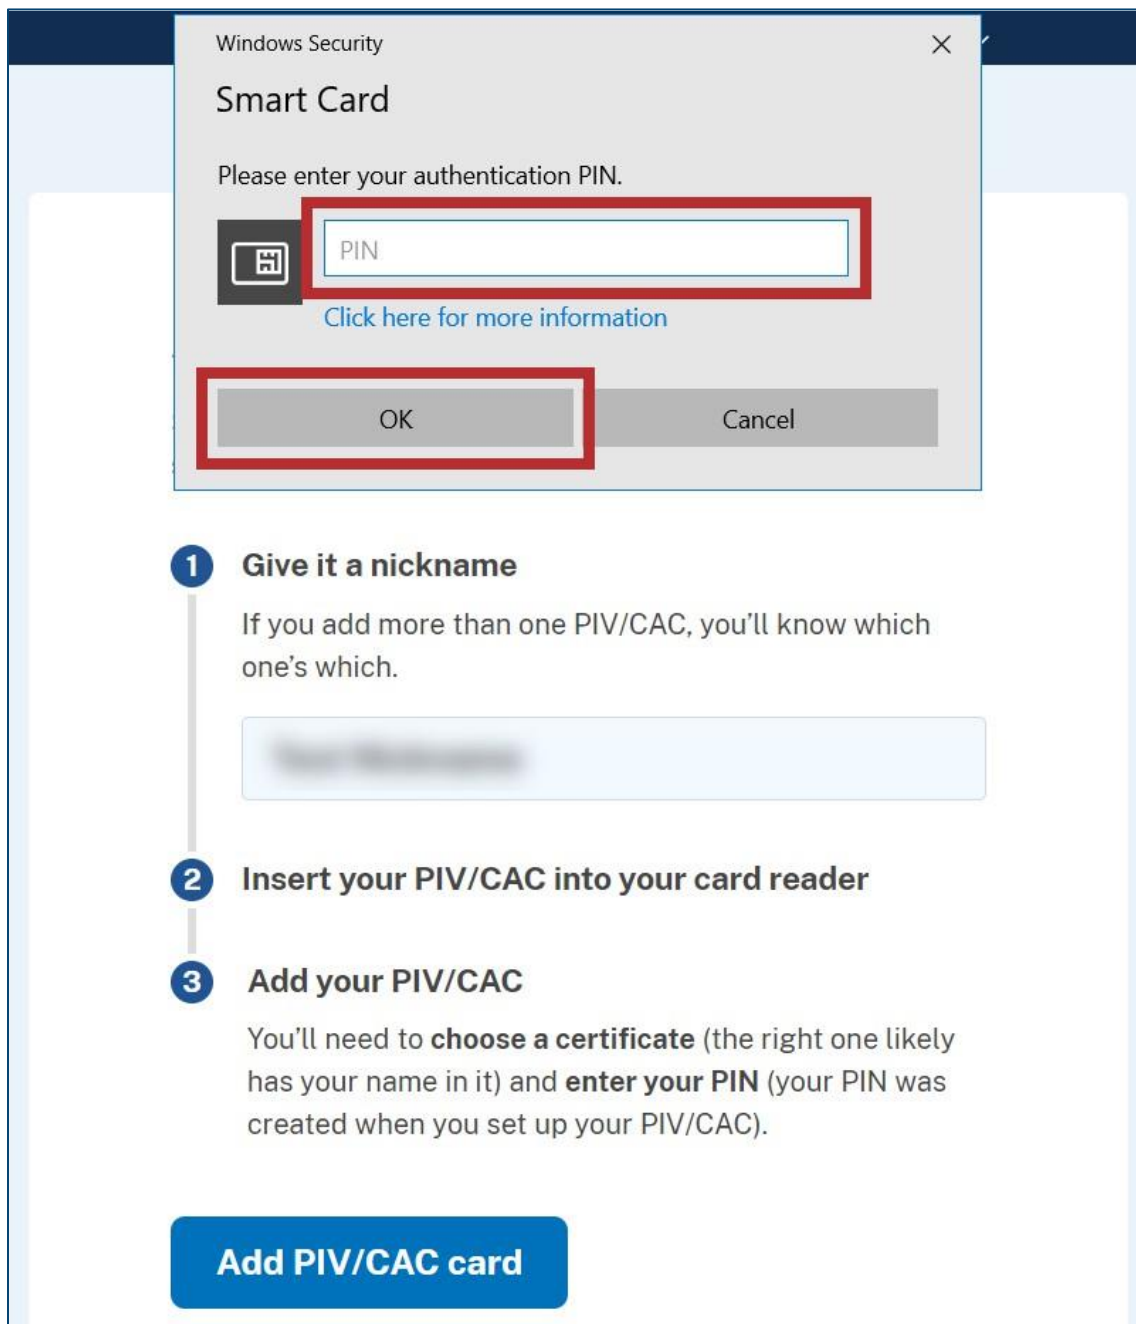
Windows Security

Smart Card

Please enter your authentication PIN.

PIN

Click here for more information

OK

Cancel

1 Give it a nickname

If you add more than one PIV/CAC, you'll know which one's which.

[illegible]

2 Insert your PIV/CAC into your card reader

3 Add your PIV/CAC

You'll need to **choose a certificate** (the right one likely has your name in it) and **enter your PIN** (your PIN was created when you set up your PIV/CAC).

Add PIV/CAC card